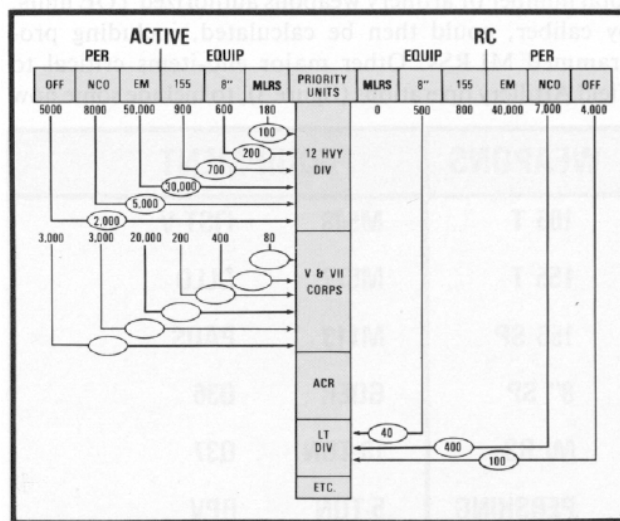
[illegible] caliber, could then be calculated, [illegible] pro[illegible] M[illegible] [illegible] major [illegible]

ACTIVE

PER

EQUIP

RC

EQUIP

PER

| OFF | NCO | EM | 155 | 8" | MLRS | PRIORITY UNITS | MLRS | 8" | 155 | EM | NCO | OFF |
|---|---|---|---|---|---|---|---|---|---|---|---|---|
| 5000 | 8000 | 50,000 | 900 | 600 | 180 | | 0 | 500 | 800 | 40,000 | 7,000 | 4,000 |

100

200

700

30,000

5,000

2,000

12 HVY DIV

3,000 3,000 20,000 200 400 80

V & VII CORPS

ACR

LT DIV

40

400

100

ETC.

WEAPONS

155 T

155 T

155 SP

8" SP

M1 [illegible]

PERSHING